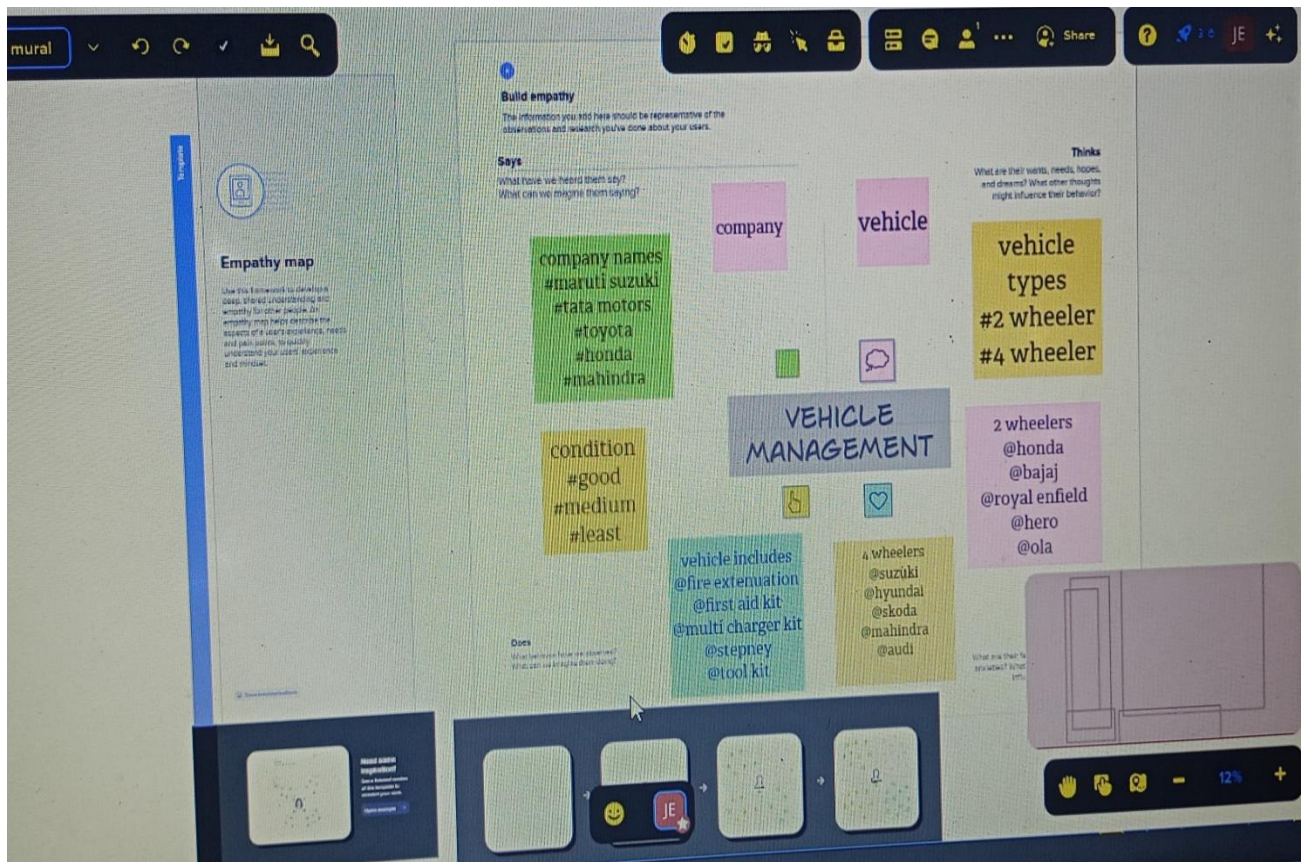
mural

Share

JE

Template

Empathy map

Use this framework to develop a deep, shared understanding and empathy for other people. An empathy map helps describe the aspects of a user's experience, needs and pain points, to quickly understand your users' experience and mindset.

Build empathy

The information you add here should be representative of the observations and research you've done about your users.

Says

What have we heard them say? What can we imagine them saying?

Thinks

What are their wants, needs, hopes, and dreams? What other thoughts might influence their behavior?

company

vehicle

company names
#maruti suzuki
#tata motors
#toyota
#honda
#mahindra

vehicle types
#2 wheeler
#4 wheeler

VEHICLE MANAGEMENT

condition
#good
#medium
#least

2 wheelers
@honda
@bajaj
@royal enfield
@hero
@ola

vehicle includes
@fire extenuation
@first aid kit
@multi charger kit
@stepney
@tool kit

4 wheelers
@suzuki
@hyundai
@skoda
@mahindra
@audi

Does

What behavior have we observed? What can we imagine them doing?

What are their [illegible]

Need some inspiration?

Open example

JE

12%